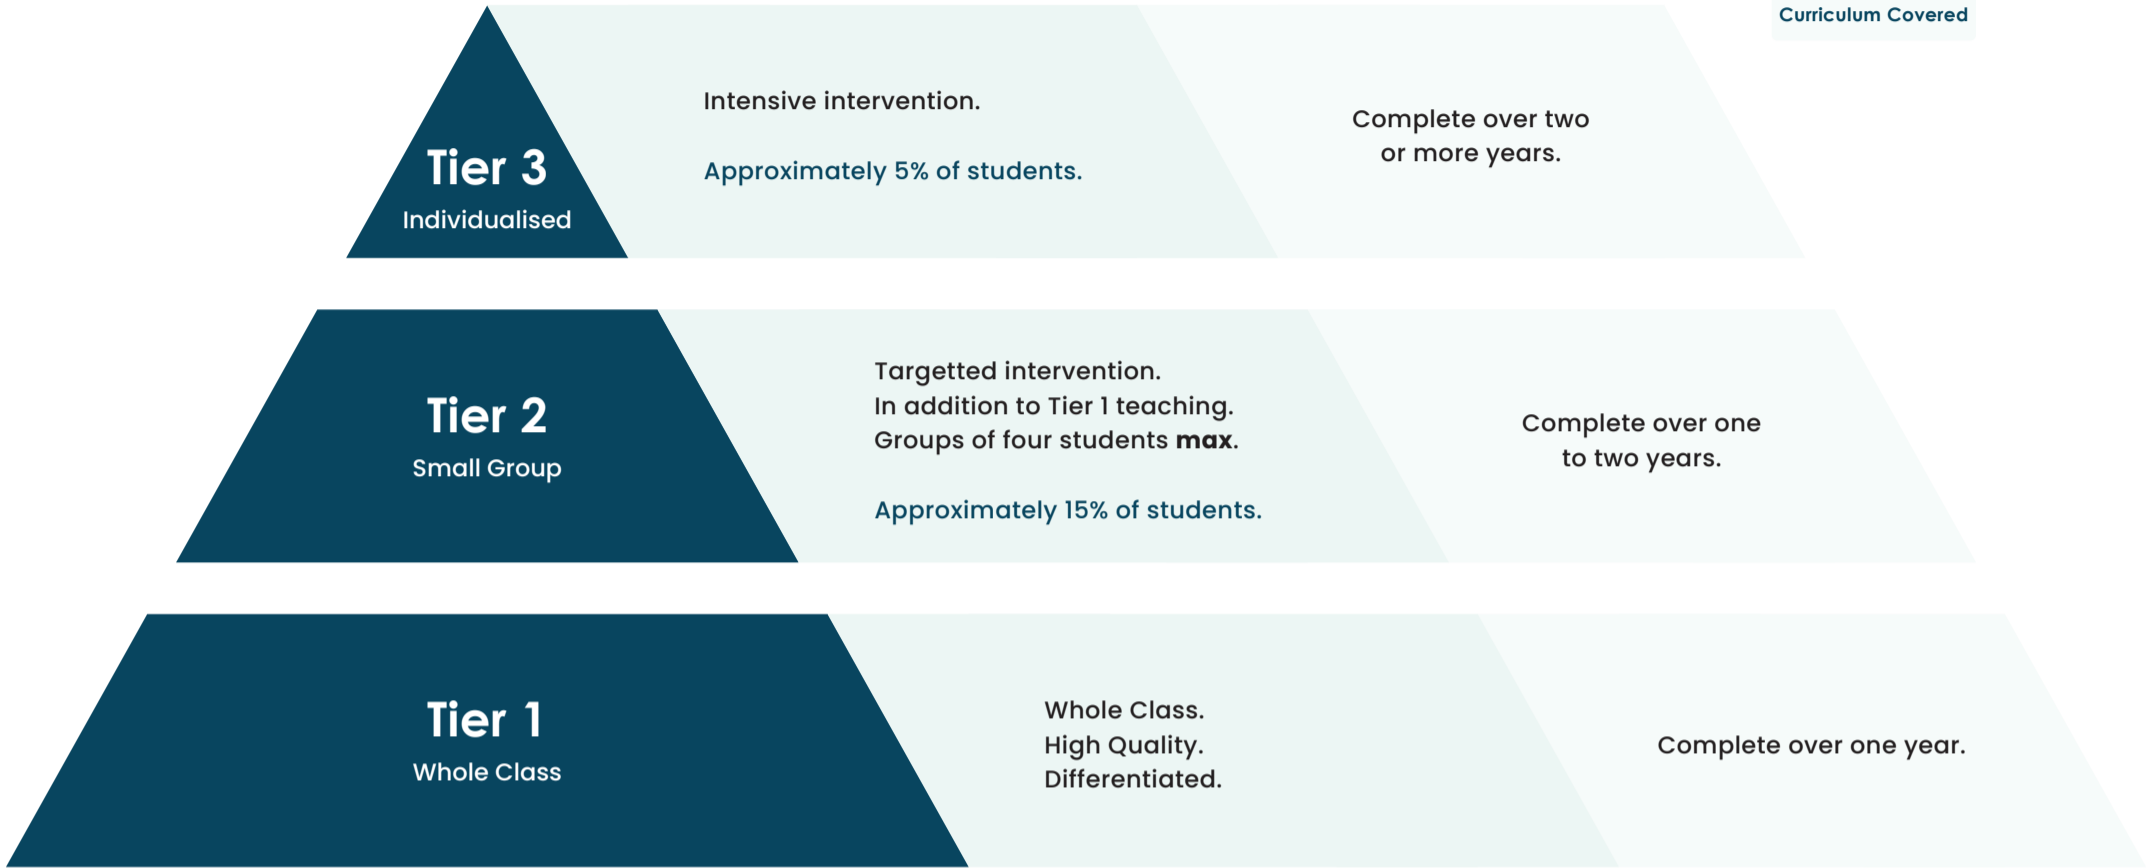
Curriculum Covered

Tier 3
Individualised

Intensive intervention.

Approximately 5% of students.

Complete over two or more years.

Tier 2
Small Group

Targetted intervention.
In addition to Tier 1 teaching.
Groups of four students **max**.

Approximately 15% of students.

Complete over one to two years.

Tier 1
Whole Class

Whole Class.
High Quality.
Differentiated.

Complete over one year.